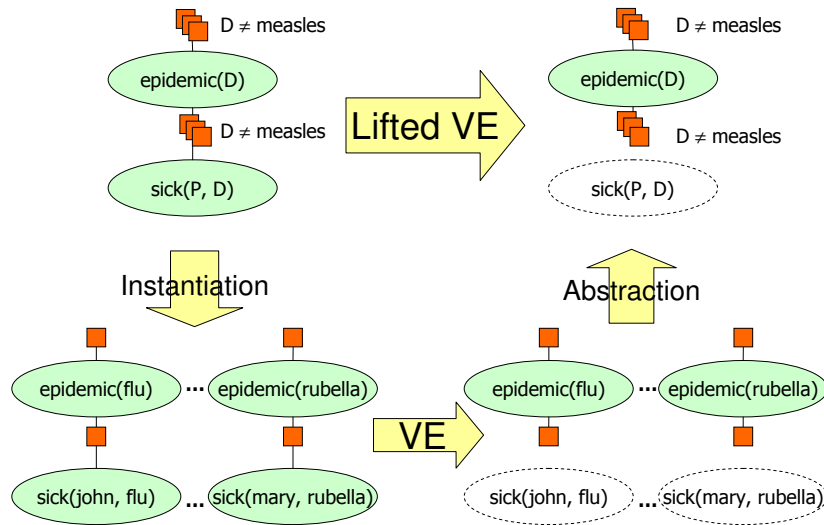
D $\neq$ measles

epidemic(D)

D $\neq$ measles

sick(P, D)

Lifted VE

D $\neq$ measles

epidemic(D)

D $\neq$ measles

sick(P, D)

Instantiation

Abstraction

epidemic(flu) ... epidemic(rubella)

sick(john, flu) ... sick(mary, rubella)

VE

epidemic(flu) ... epidemic(rubella)

sick(john, flu) ... sick(mary, rubella)